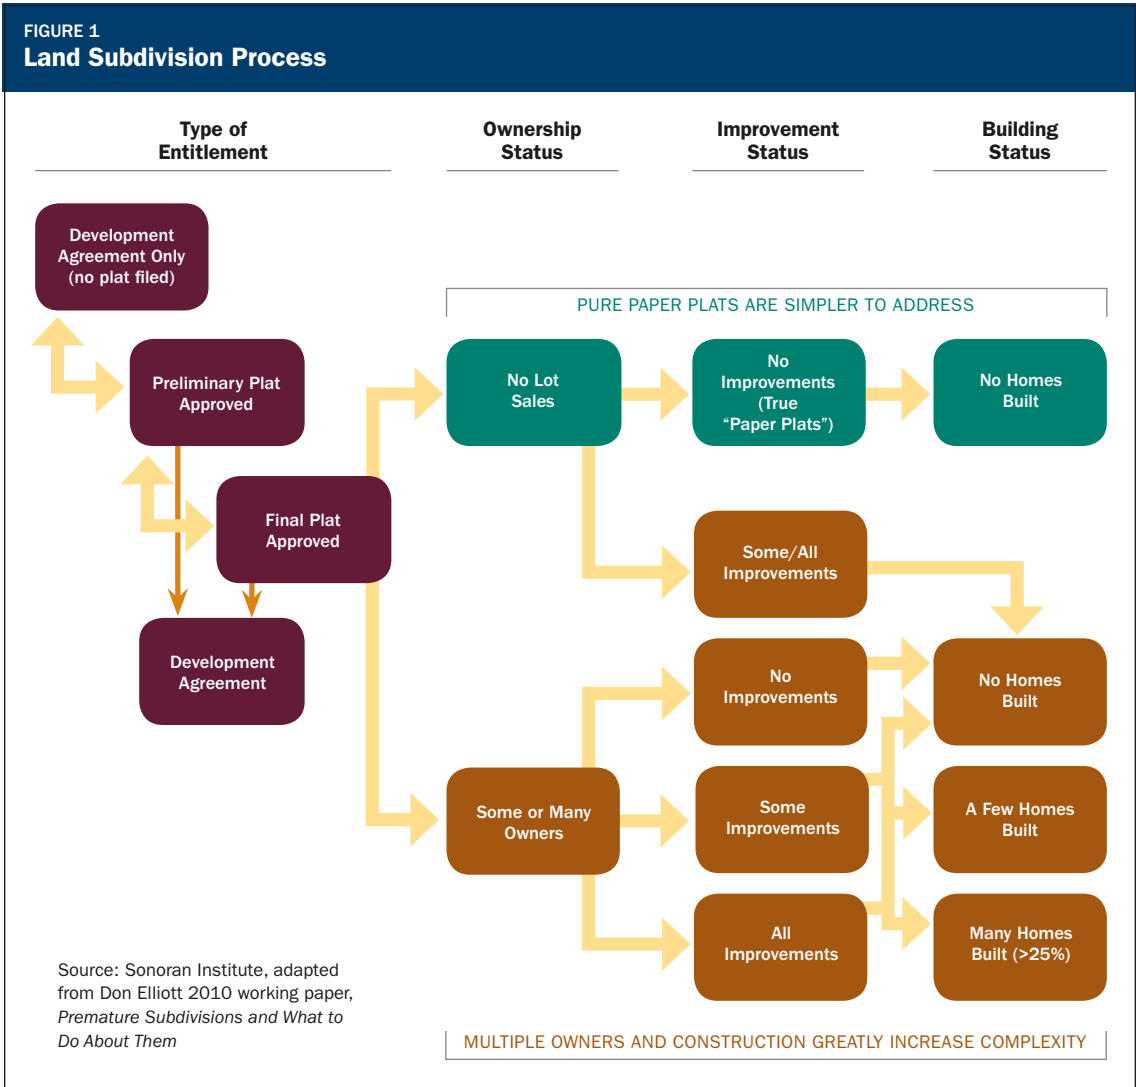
FIGURE 1
Land Subdivision Process

Type of Entitlement

Ownership Status

Improvement Status

Building Status

Development Agreement Only (no plat filed)

PURE PAPER PLATS ARE SIMPLER TO ADDRESS

Preliminary Plat Approved

No Lot Sales

No Improvements (True "Paper Plats")

No Homes Built

Final Plat Approved

Some/All Improvements

Development Agreement

No Improvements

No Homes Built

Some or Many Owners

Some Improvements

A Few Homes Built

All Improvements

Many Homes Built (>25%)

Source: Sonoran Institute, adapted from Don Elliott 2010 working paper, *Premature Subdivisions and What to Do About Them*

MULTIPLE OWNERS AND CONSTRUCTION GREATLY INCREASE COMPLEXITY